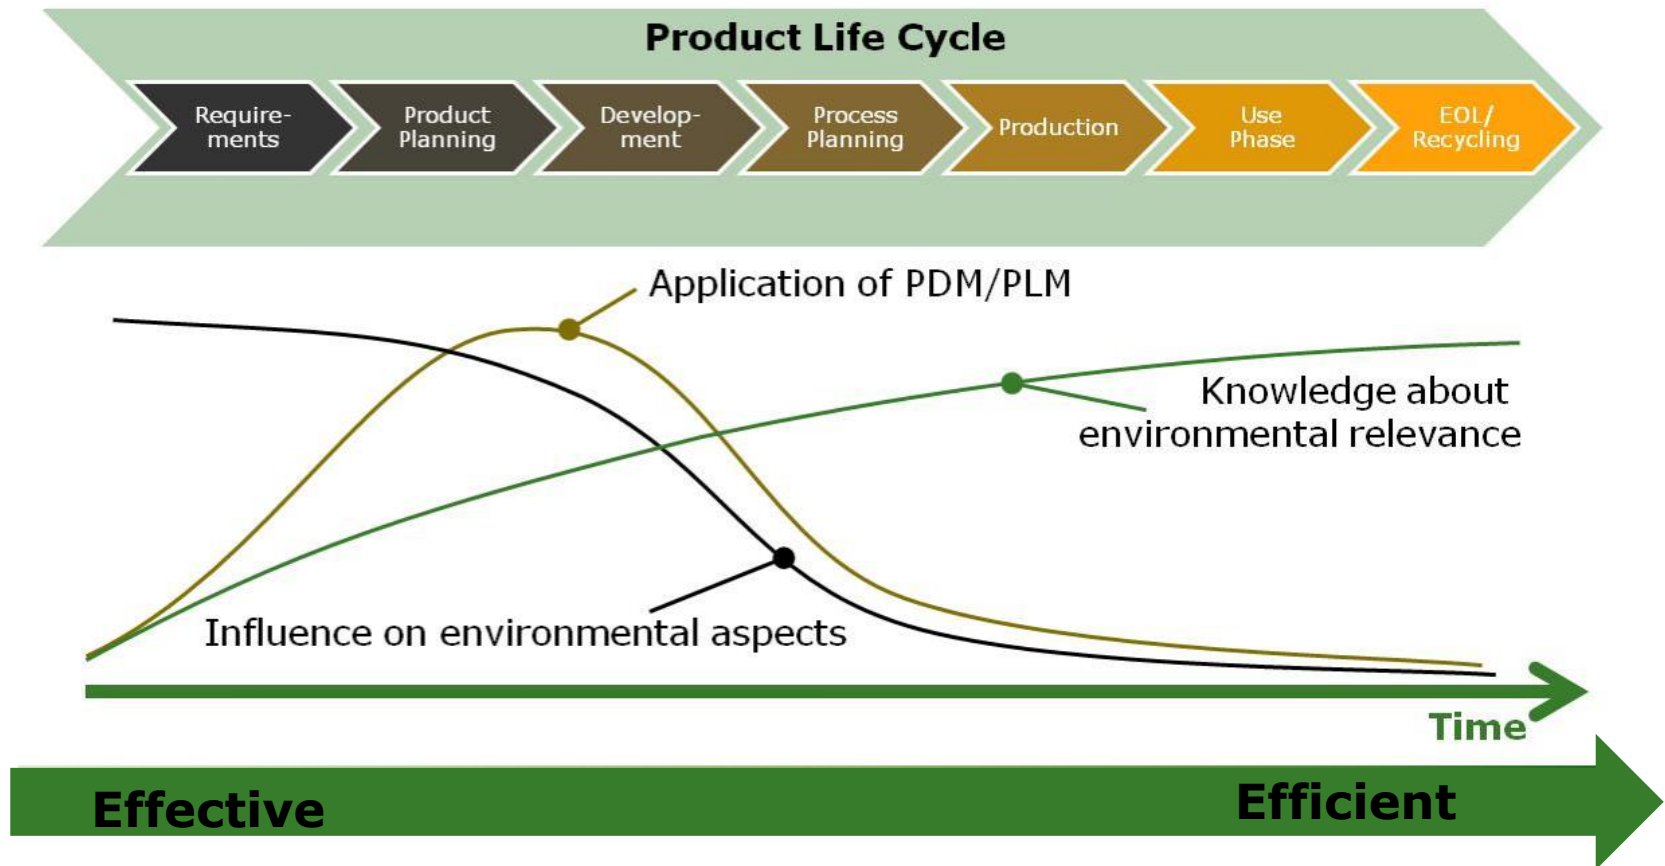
Product Life Cycle

Require-ments

Product Planning

Develop-ment

Process Planning

Production

Use Phase

EOL/ Recycling

Application of PDM/PLM

Knowledge about environmental relevance

Influence on environmental aspects

Time

Effective

Efficient